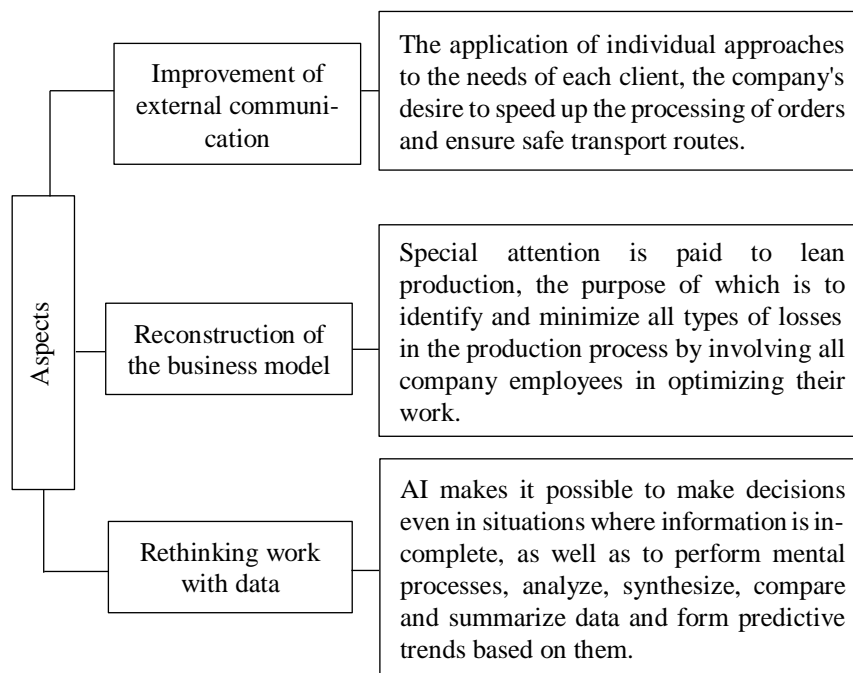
Aspects

Improvement of external communication

The application of individual approaches to the needs of each client, the company's desire to speed up the processing of orders and ensure safe transport routes.

Reconstruction of the business model

Special attention is paid to lean production, the purpose of which is to identify and minimize all types of losses in the production process by involving all company employees in optimizing their work.

Rethinking work with data

AI makes it possible to make decisions even in situations where information is incomplete, as well as to perform mental processes, analyze, synthesize, compare and summarize data and form predictive trends based on them.